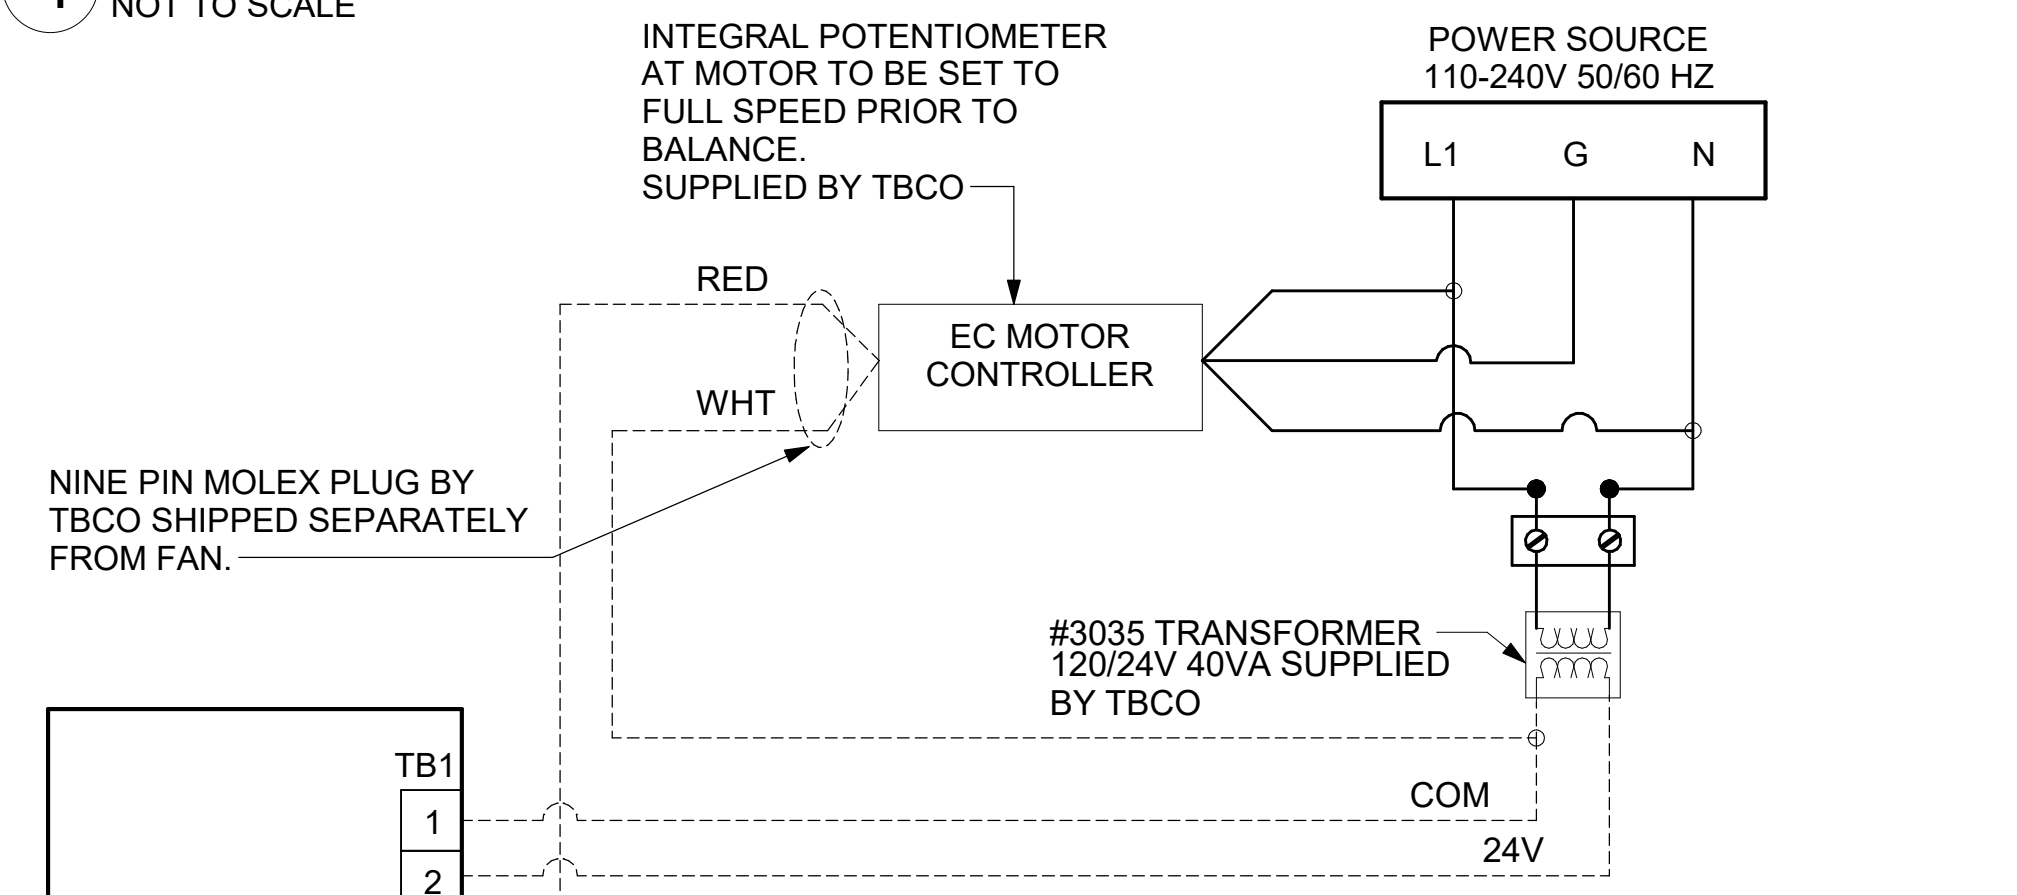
NOT TO SCALE

INTEGRAL POTENTIOMETER AT MOTOR TO BE SET TO FULL SPEED PRIOR TO BALANCE.
SUPPLIED BY TBCO

POWER SOURCE
110-240V 50/60 HZ

L1
G
N

RED

EC MOTOR CONTROLLER

WHT

NINE PIN MOLEX PLUG BY TBCO SHIPPED SEPARATELY FROM FAN.

#3035 TRANSFORMER
120/24V 40VA SUPPLIED BY TBCO

TB1
1
2

COM
24V